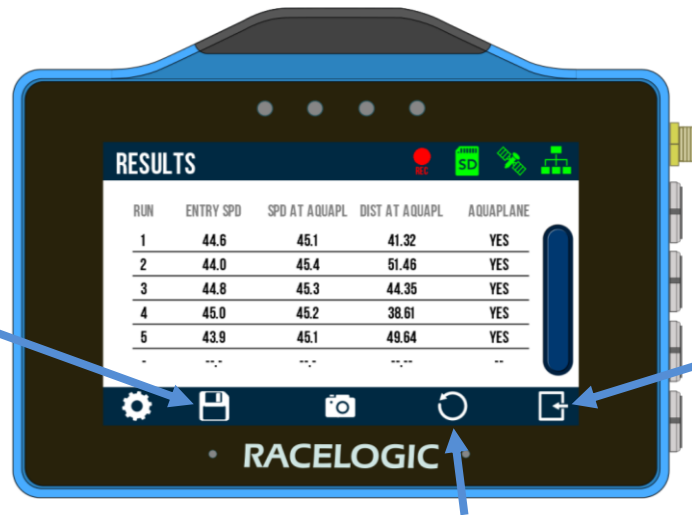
RESULTS

REC SD

| RUN | ENTRY SPD | SPD AT AQUAPL | DIST AT AQUAPL | AQUAPLANE |
|---|---|---|---|---|
| 1 | 44.6 | 45.1 | 41.32 | YES |
| 2 | 44.0 | 45.4 | 51.46 | YES |
| 3 | 44.8 | 45.3 | 44.35 | YES |
| 4 | 45.0 | 45.2 | 38.61 | YES |
| 5 | 43.9 | 45.1 | 49.64 | YES |
| - | --.- | --.- | --.-- | -- |

RACELOGIC